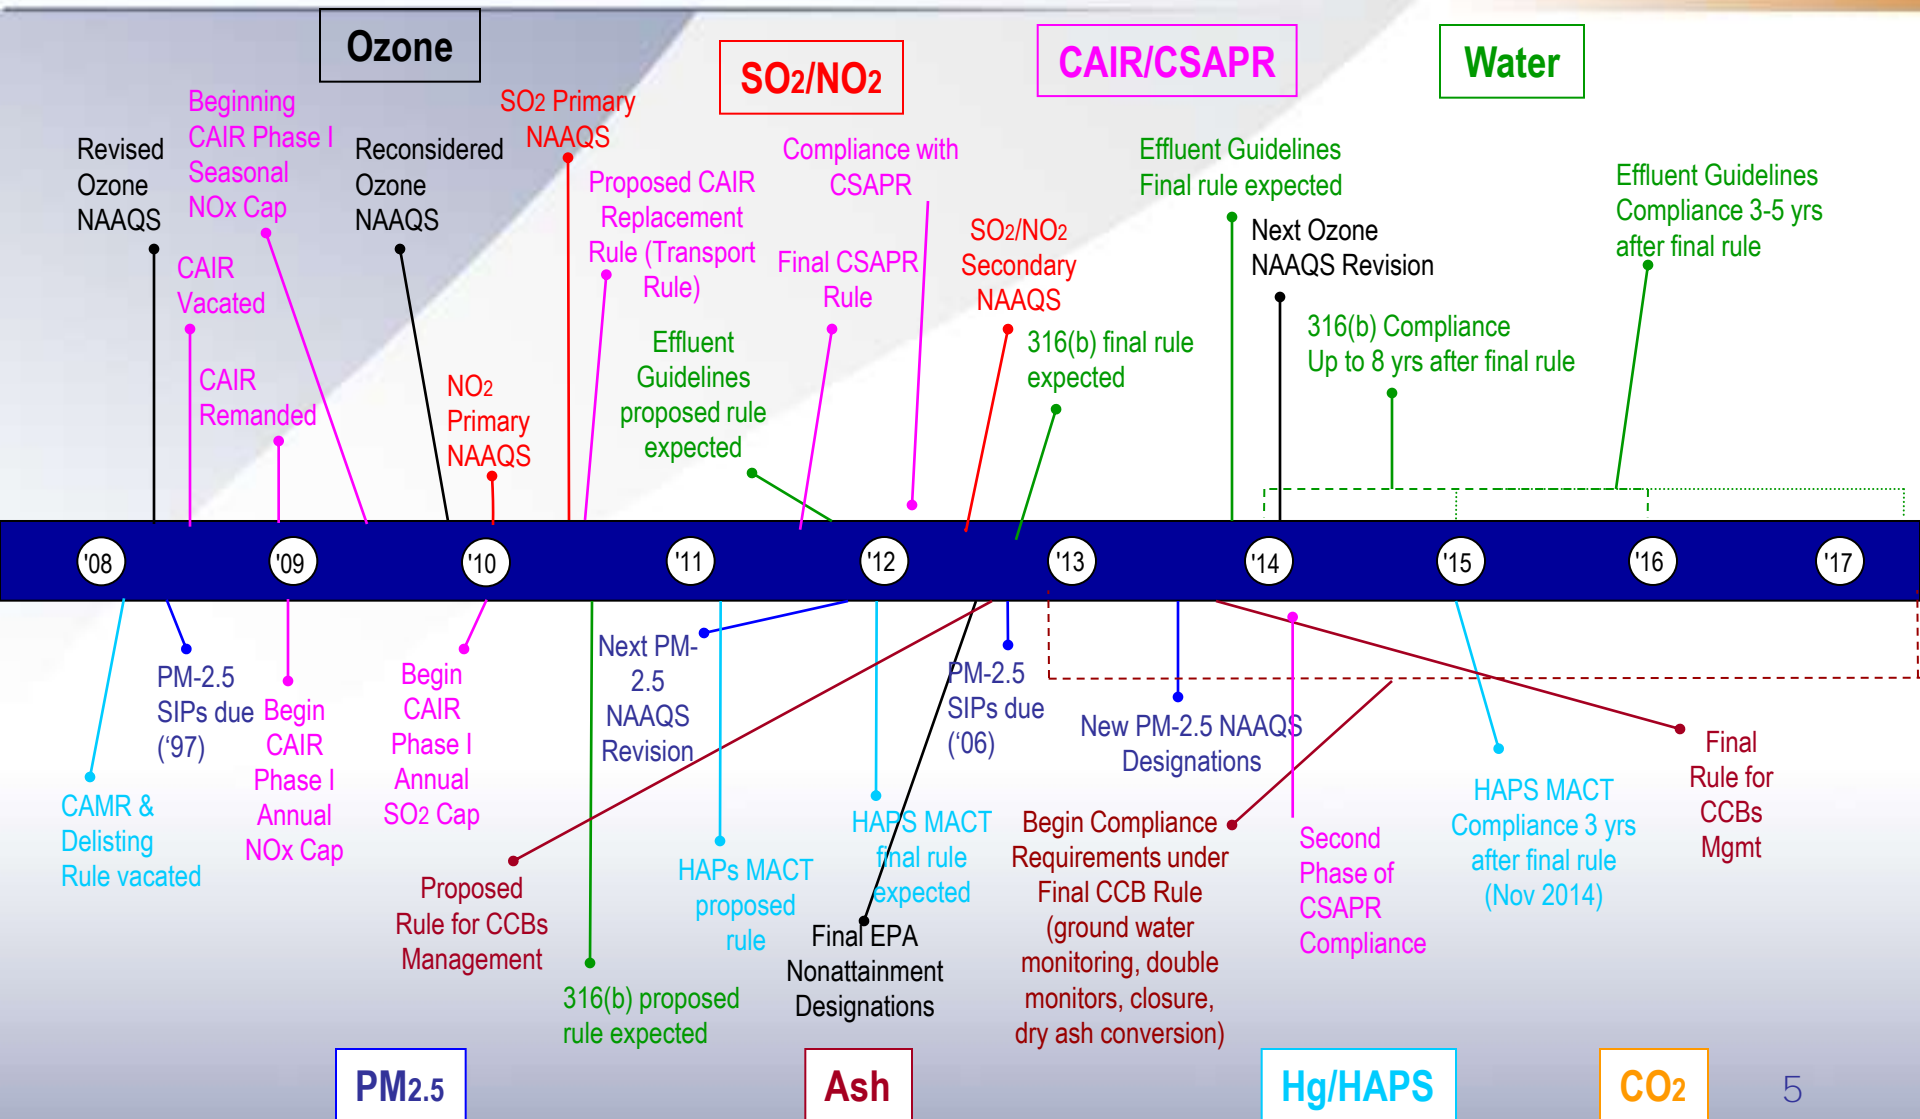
Ozone

$SO_2/NO_2$

CAIR/CSAPR

Water

Revised Ozone NAAQS

Beginning CAIR Phase I Seasonal NOx Cap

Reconsidered Ozone NAAQS

$SO_2$ Primary NAAQS

Proposed CAIR Replacement Rule (Transport Rule)

Compliance with CSAPR

Final CSAPR Rule

$SO_2/NO_2$ Secondary NAAQS

Effluent Guidelines Final rule expected

Next Ozone NAAQS Revision

Effluent Guidelines Compliance 3-5 yrs after final rule

CAIR Vacated

CAIR Remanded

$NO_2$ Primary NAAQS

Effluent Guidelines proposed rule expected

316(b) final rule expected

316(b) Compliance Up to 8 yrs after final rule

'08

'09

'10

'11

'12

'13

'14

'15

'16

'17

CAMR & Delisting Rule vacated

PM-2.5 SIPs due ('97)

Begin CAIR Phase I Annual NOx Cap

Begin CAIR Phase I Annual $SO_2$ Cap

Proposed Rule for CCBs Management

316(b) proposed rule expected

Next PM-2.5 NAAQS Revision

HAPs MACT proposed rule

HAPS MACT final rule expected

Final EPA Nonattainment Designations

PM-2.5 SIPs due ('06)

New PM-2.5 NAAQS Designations

Begin Compliance Requirements under Final CCB Rule (ground water monitoring, double monitors, closure, dry ash conversion)

Second Phase of CSAPR Compliance

HAPS MACT Compliance 3 yrs after final rule (Nov 2014)

Final Rule for CCBs Mgmt

$PM_{2.5}$

Ash

Hg/HAPS

$CO_2$

5